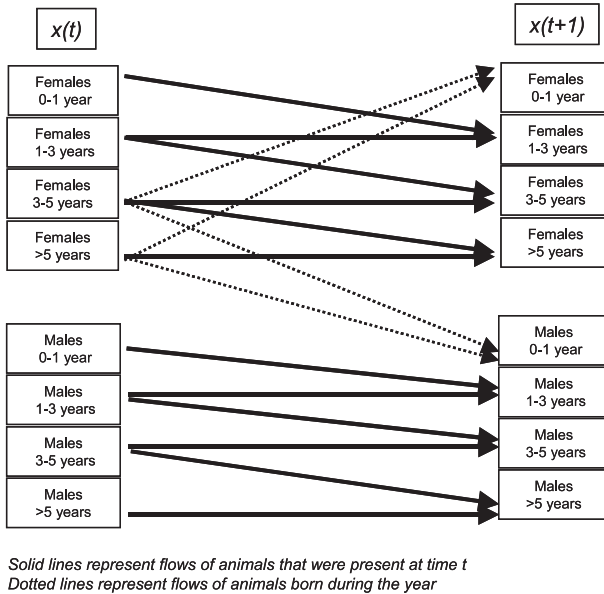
x(t)

x(t+1)

Females 0-1 year

Females 1-3 years

Females 3-5 years

Females >5 years

Females 0-1 year

Females 1-3 years

Females 3-5 years

Females >5 years

Males 0-1 year

Males 1-3 years

Males 3-5 years

Males >5 years

Males 0-1 year

Males 1-3 years

Males 3-5 years

Males >5 years

Solid lines represent flows of animals that were present at time t
Dotted lines represent flows of animals born during the year